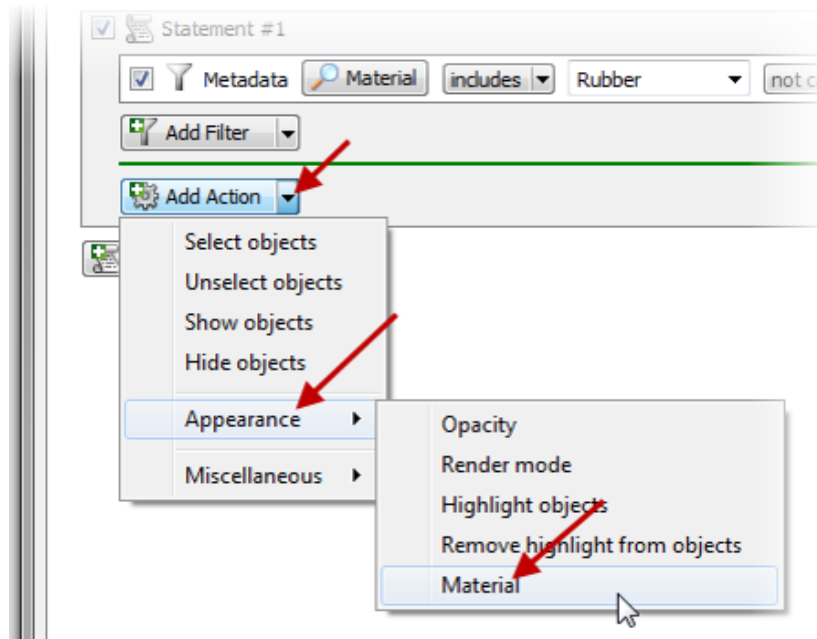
Statement #1

Metadata Material includes Rubber not c

Add Filter

Add Action

Select objects
Unselect objects
Show objects
Hide objects
Appearance
Miscellaneous

Opacity
Render mode
Highlight objects
Remove highlight from objects
Material